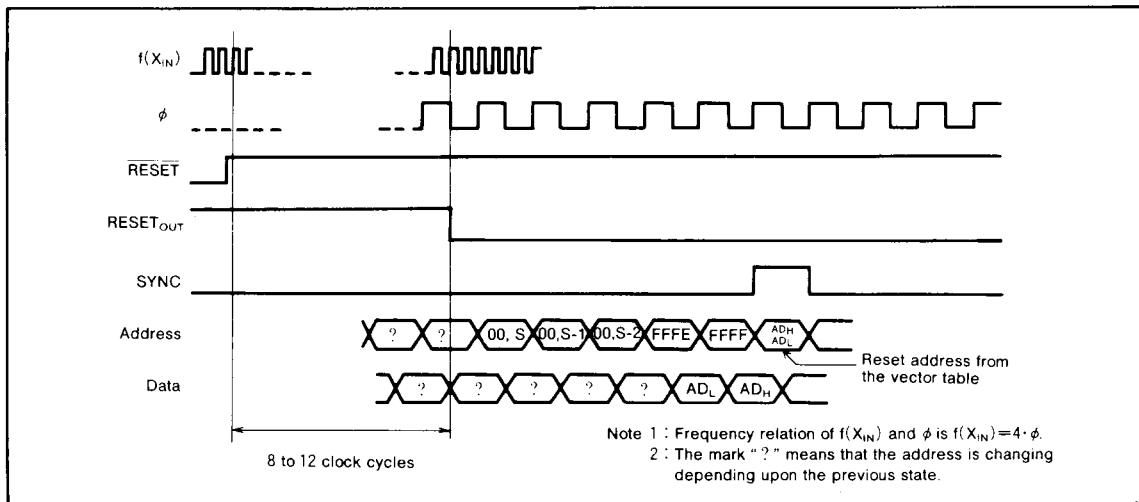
$f(X_{IN})$

$\phi$

$\overline{RESET}$

$RESET_{OUT}$

SYNC

Address

Data

? ? 00, S 00, S-1 00, S-2 FFFE FFFF $AD_H$ $AD_L$

? ? ? ? ? $AD_L$ $AD_H$

Reset address from the vector table

8 to 12 clock cycles

Note 1 : Frequency relation of $f(X_{IN})$ and $\phi$ is $f(X_{IN})=4\cdot\phi$.
2 : The mark " ? " means that the address is changing depending upon the previous state.